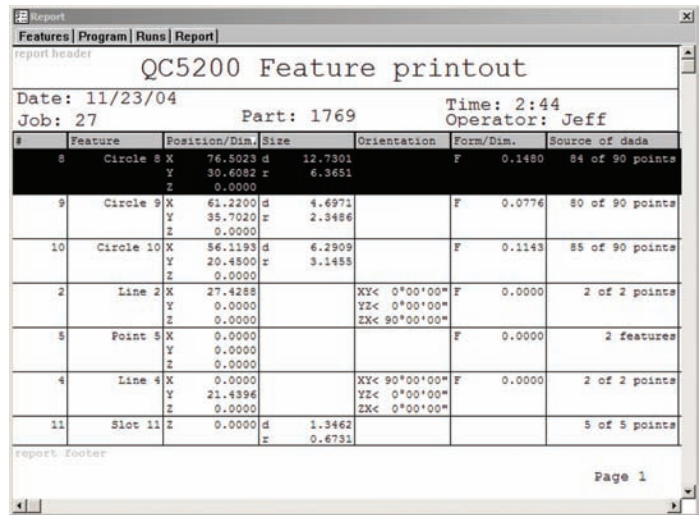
Report

Features | Program | Runs | Report |

report header

QC5200 Feature printout

Date: 11/23/04
Job: 27

Part: 1769

Time: 2:44
Operator: Jeff

| # | Feature | Position/Dim. | Size | Orientation | Form/Dim. | Source of dada |
|---|---|---|---|---|---|---|
| 8 | Circle 8 | X 76.5023<br>Y 30.6082<br>Z 0.0000 | d 12.7301<br>r 6.3651 | | F 0.1480 | 84 of 90 points |
| 9 | Circle 9 | X 61.2200<br>Y 35.7020<br>Z 0.0000 | d 4.6971<br>r 2.3486 | | F 0.0776 | 80 of 90 points |
| 10 | Circle 10 | X 56.1193<br>Y 20.4500<br>Z 0.0000 | d 6.2909<br>r 3.1455 | | F 0.1143 | 85 of 90 points |
| 2 | Line 2 | X 27.4288<br>Y 0.0000<br>Z 0.0000 | | XY< 0°00'00"<br>YZ< 0°00'00"<br>ZX< 90°00'00" | F 0.0000 | 2 of 2 points |
| 5 | Point 5 | X 0.0000<br>Y 0.0000<br>Z 0.0000 | | | F 0.0000 | 2 features |
| 4 | Line 4 | X 0.0000<br>Y 21.4396<br>Z 0.0000 | | XY< 90°00'00"<br>YZ< 0°00'00"<br>ZX< 0°00'00" | F 0.0000 | 2 of 2 points |
| 11 | Slot 11 | Z 0.0000 | d 1.3462<br>r 0.6731 | | | 5 of 5 points |

report footer

Page 1